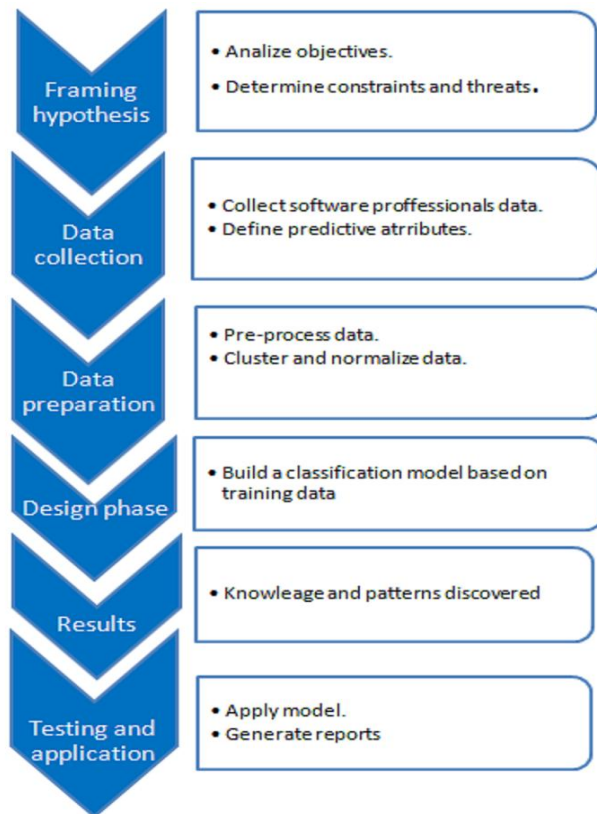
Framing hypothesis

• Analize objectives.
• Determine constraints and threats.

Data collection

• Collect software proffessionals data.
• Define predictive atrributes.

Data preparation

• Pre-process data.
• Cluster and normalize data.

Design phase

• Build a classification model based on training data

Results

• Knowleage and patterns discovered

Testing and application

• Apply model.
• Generate reports